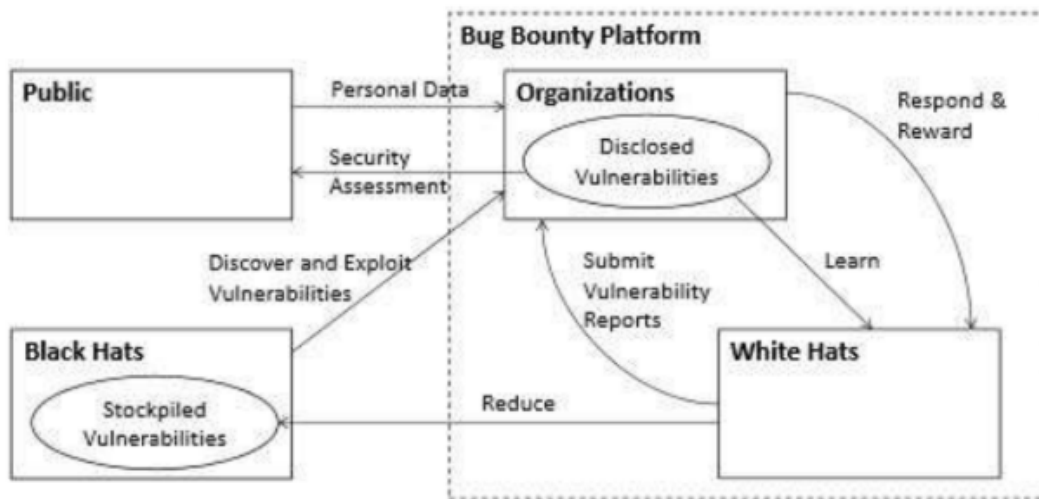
Bug Bounty Platform

Public

Personal Data

Organizations

Respond & Reward

Security Assessment

Disclosed Vulnerabilities

Discover and Exploit Vulnerabilities

Submit Vulnerability Reports

Learn

Black Hats

White Hats

Stockpiled Vulnerabilities

Reduce